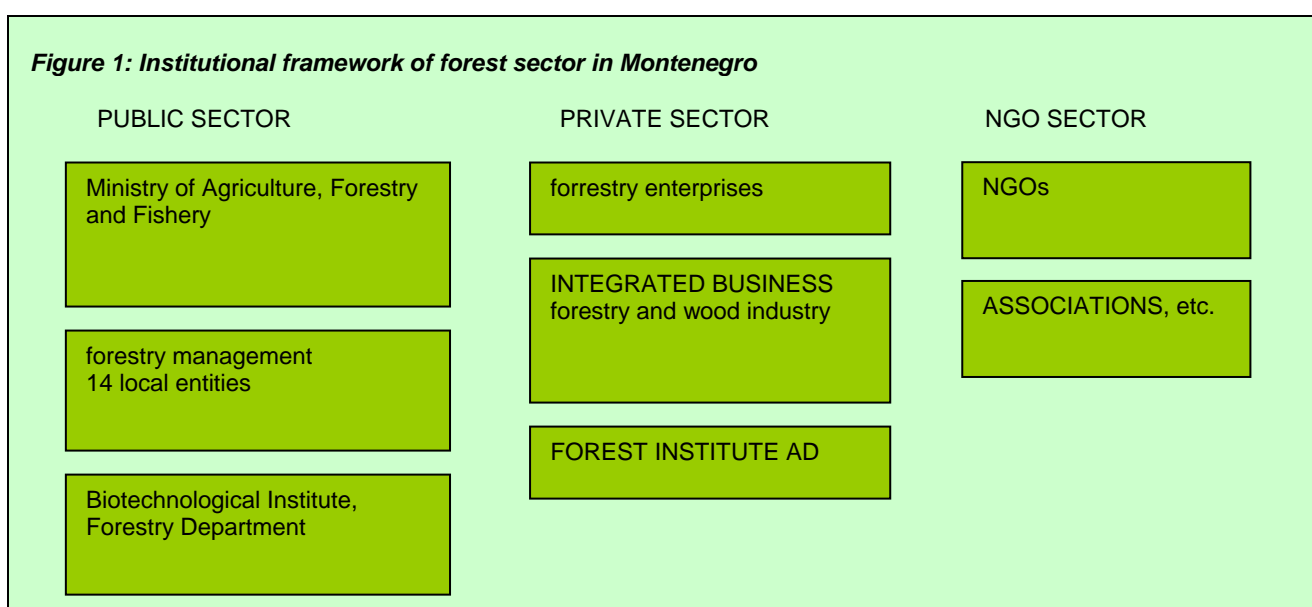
*Figure 1: Institutional framework of forest sector in Montenegro*

PUBLIC SECTOR

Ministry of Agriculture, Forestry and Fishery

forestry management
14 local entities

Biotechnological Institute, Forestry Department

PRIVATE SECTOR

forrestry enterprises

INTEGRATED BUSINESS
forestry and wood industry

FOREST INSTITUTE AD

NGO SECTOR

NGOs

ASSOCIATIONS, etc.